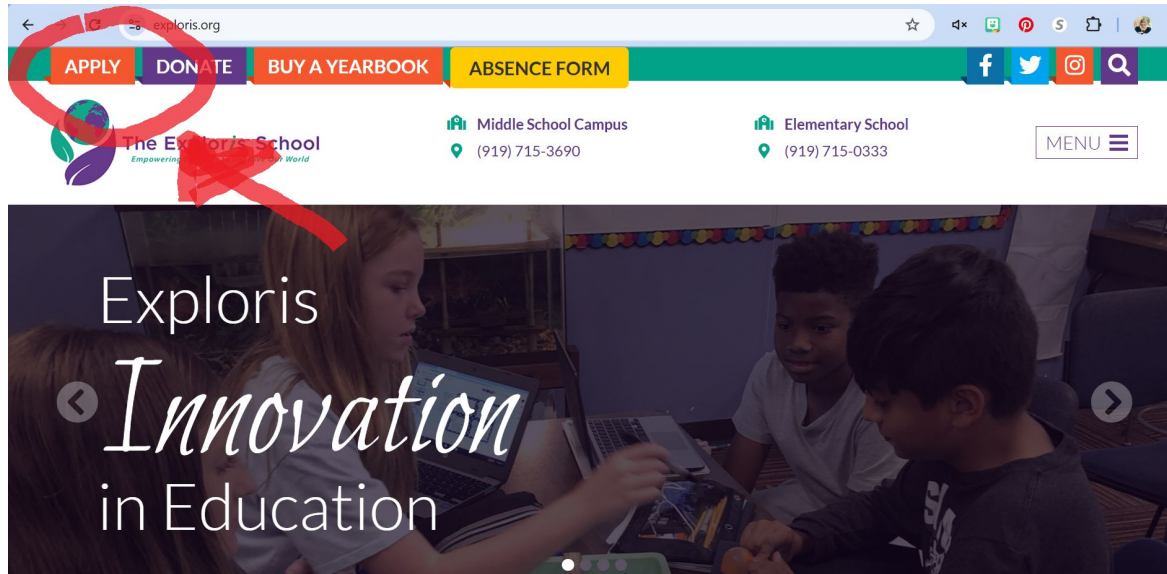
exploris.org

APPLY
DONATE
BUY A YEARBOOK
ABSENCE FORM

The Exploris School
Empowering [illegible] World

Middle School Campus
(919) 715-3690

Elementary School
(919) 715-0333

MENU

Exploris
Innovation
in Education